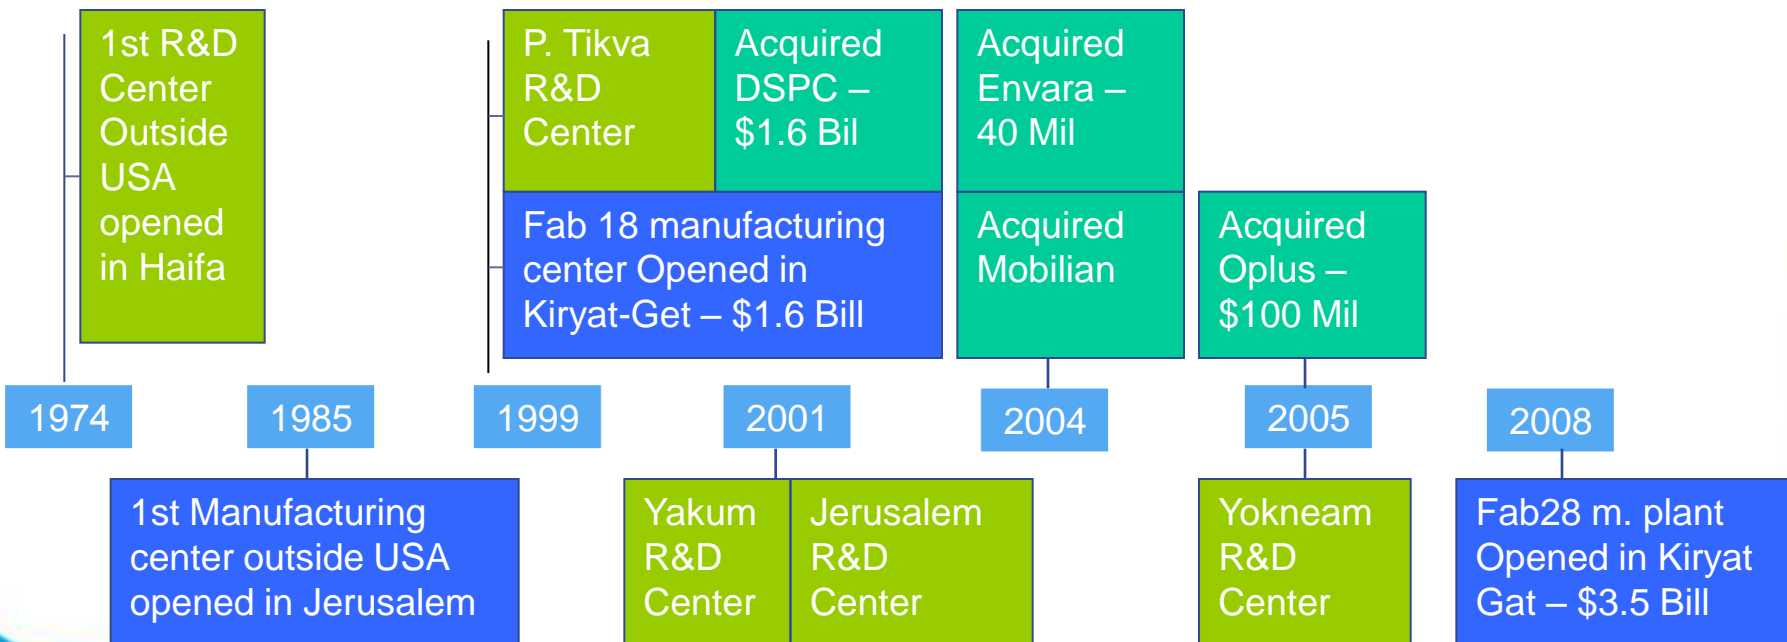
1st R&D Center Outside USA opened in Haifa

P. Tikva R&D Center

Acquired DSPC – $1.6 Bil

Acquired Envara – 40 Mil

Fab 18 manufacturing center Opened in Kiryat-Get – $1.6 Bill

Acquired Mobilian

Acquired Oplus – $100 Mil

1974

1985

1999

2001

2004

2005

2008

1st Manufacturing center outside USA opened in Jerusalem

Yakum R&D Center

Jerusalem R&D Center

Yokneam R&D Center

Fab28 m. plant Opened in Kiryat Gat – $3.5 Bill